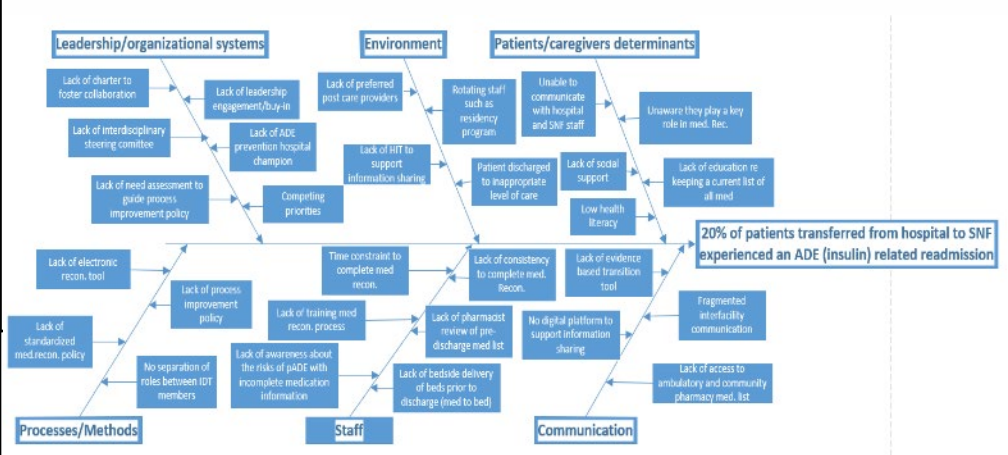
Leadership/organizational systems

Lack of charter to foster collaboration

Lack of leadership engagement/buy-in

Lack of interdisciplinary steering comitee

Lack of ADE prevention hospital champion

Lack of need assessment to guide process improvement policy

Competing priorities

Environment

Lack of preferred post care providers

Rotating staff such as residency program

Lack of HIT to support information sharing

Patient discharged to inappropriate level of care

Patients/caregivers determinants

Unable to communicate with hospital and SNF staff

Unaware they play a key role in med. Rec.

Lack of social support

Lack of education re keeping a current list of all med

Low health literacy

20% of patients transferred from hospital to SNF experienced an ADE (insulin) related readmission

Lack of electronic recon. tool

Lack of process improvement policy

Lack of standardized med.recon. policy

No separation of roles between IDT members

Processes/Methods

Time constraint to complete med recon.

Lack of consistency to complete med. Recon.

Lack of training med recon. process

Lack of pharmacist review of pre-discharge med list

Lack of awareness about the risks of pADE with incomplete medication information

Lack of bedside delivery of beds prior to discharge (med to bed)

Staff

Lack of evidence based transition tool

Fragmented interfacility communication

No digital platform to support information sharing

Lack of access to ambulatory and community pharmacy med. list

Communication